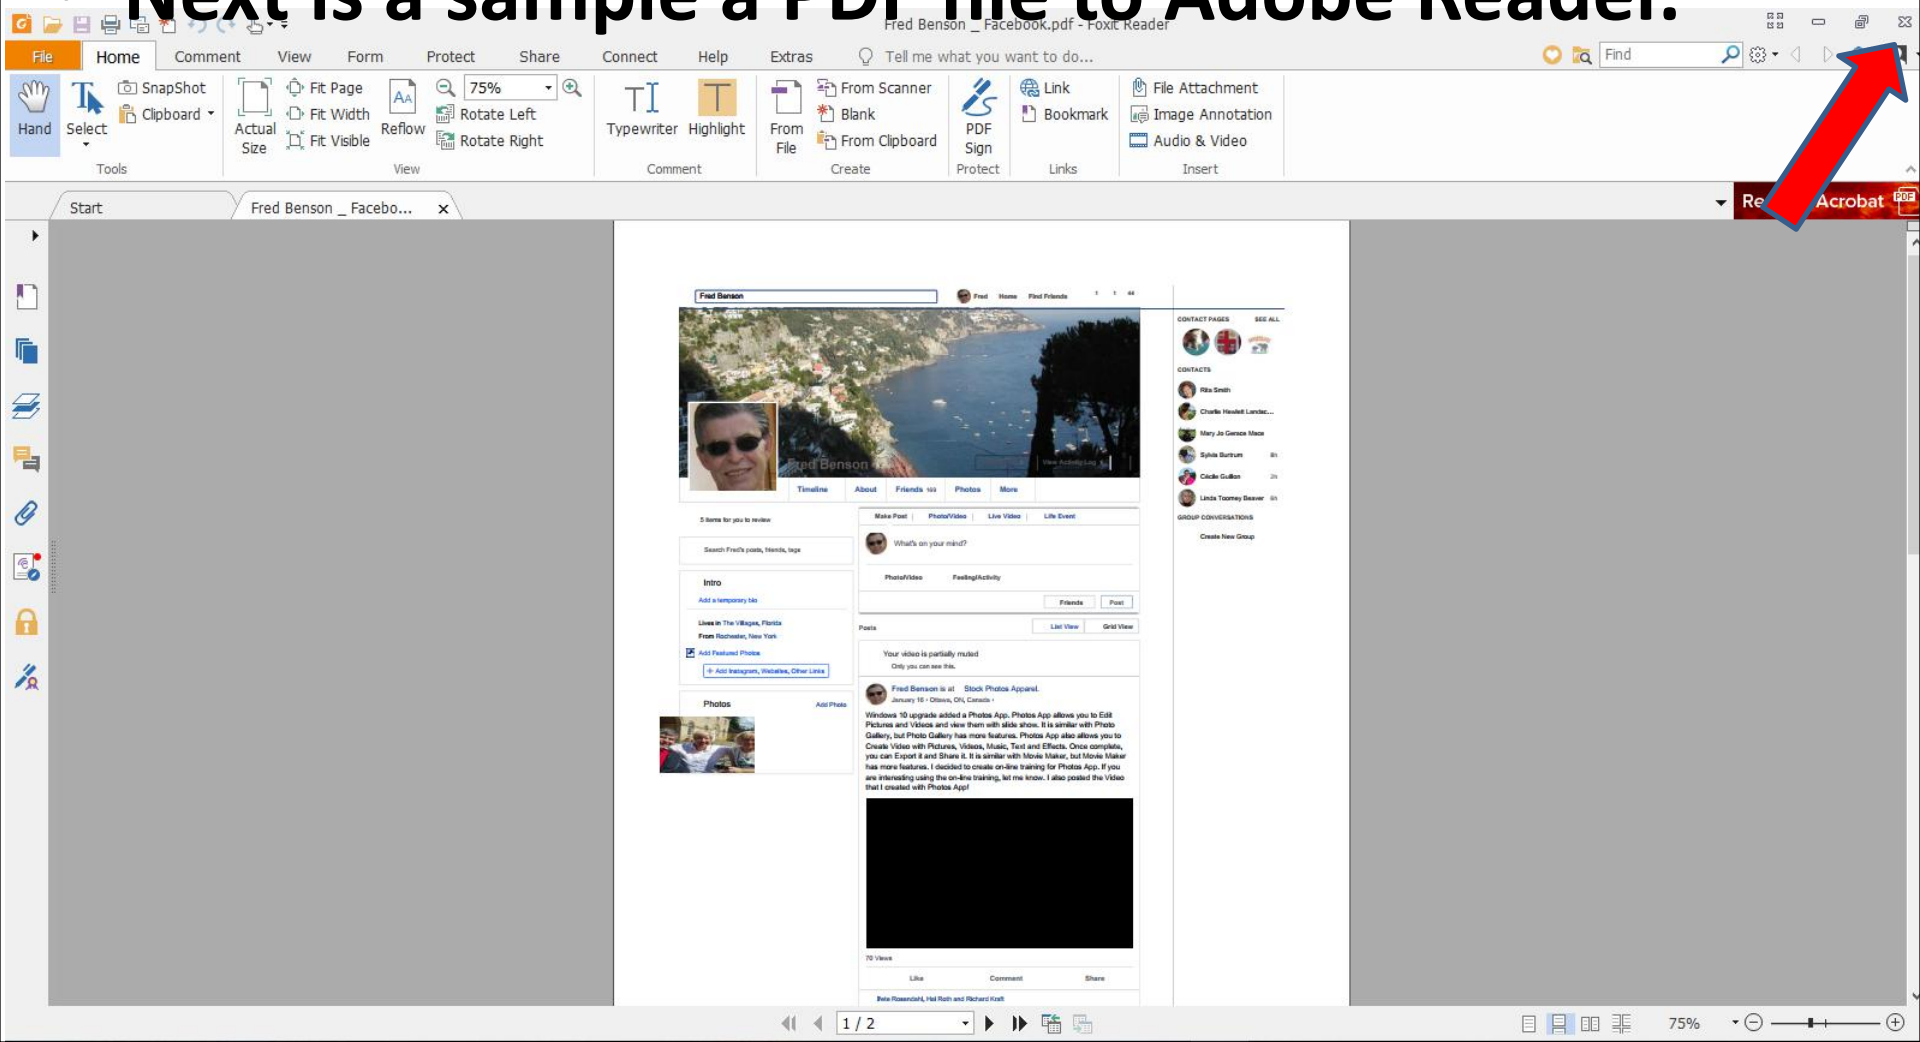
Next is a sample a PDF file to Adobe Reader.

Fred Benson _ Facebook.pdf - Foxit Reader

File Home Comment View Form Protect Share Connect Help Extras Tell me what you want to do...

Find

Hand Select SnapShot Clipboard Tools

Actual Size Fit Page Fit Width Fit Visible Reflow 75% Rotate Left Rotate Right View

Typewriter Highlight Comment

From File From Scanner Blank From Clipboard Create

PDF Sign Protect

Link Bookmark Links

File Attachment Image Annotation Audio & Video Insert

Start Fred Benson _ Facebo... ×

Re Acrobat

Fred Benson

Fred Home Find Friends

Fred Benson

Timeline About Friends More

5 items for you to review

Search Fred's posts, friends, tags

Intro

Add a temporary bio

Lives in The Villages, Florida

From Rochester, New York

Add Featured Photos

+ Add Instagram, Websites, Other Links

Photos Add Photo

Make Post Photo/Video Live Video Life Event

What's on your mind?

Photo/Video Feeling/Activity

Friends Post

Posts List View Grid View

Your video is partially muted

Only you can see this.

Fred Benson is at Stock Photos Apparel.

January 16 · Ottawa, ON, Canada ·

Windows 10 upgrade added a Photos App. Photos App allows you to Edit Pictures and Videos and view them with slide show. It is similar with Photo Gallery, but Photo Gallery has more features. Photos App also allows you to Create Video with Pictures, Videos, Music, Text and Effects. Once complete, you can Export it and Share it. It is similar with Movie Maker, but Movie Maker has more features. I decided to create on-line training for Photos App. If you are interesting using the on-line training, let me know. I also posted the Video that I created with Photos App!

70 Views

Like Comment Share

Bela Rosendahl, Hal Roth and Richard Kraft

CONTACT PAGES SEE ALL

CONTACTS

Rita Smith

Charlie Hewlett Landac...

Mary Jo Gerace Mace

Sylvia Burtrum

Cécile Guillon

Linda Toomey Beaver

GROUP CONVERSATIONS

Create New Group

1 / 2

75%